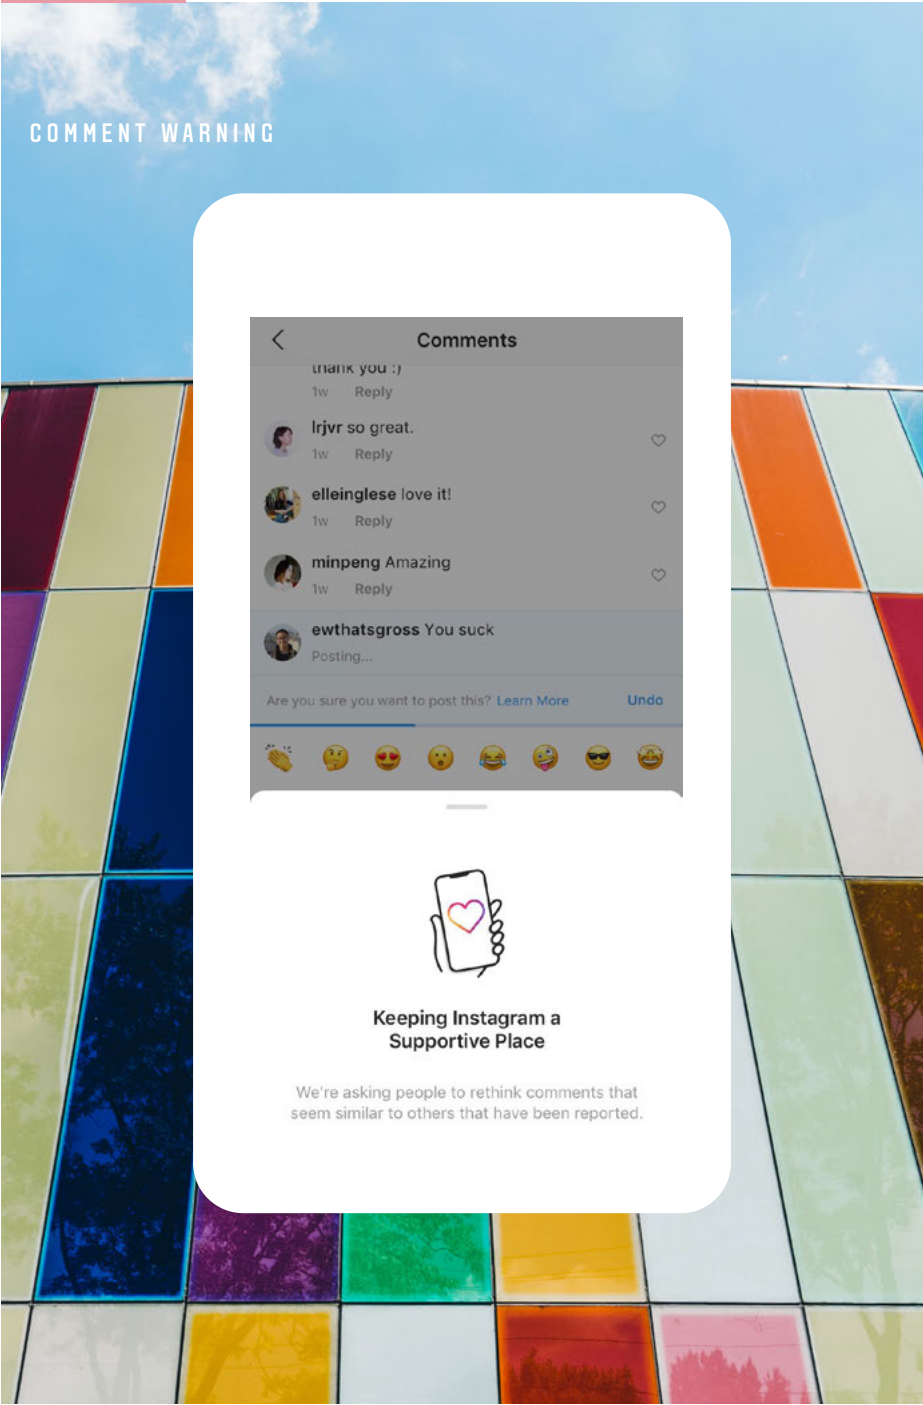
COMMENT WARNING

Comments

thank you :)
1w Reply

lrjvr so great.
1w Reply

elleinglese love it!
1w Reply

minpeng Amazing
1w Reply

ewthatsgross You suck
Posting...

Are you sure you want to post this? Learn More Undo

Keeping Instagram a Supportive Place

We're asking people to rethink comments that seem similar to others that have been reported.